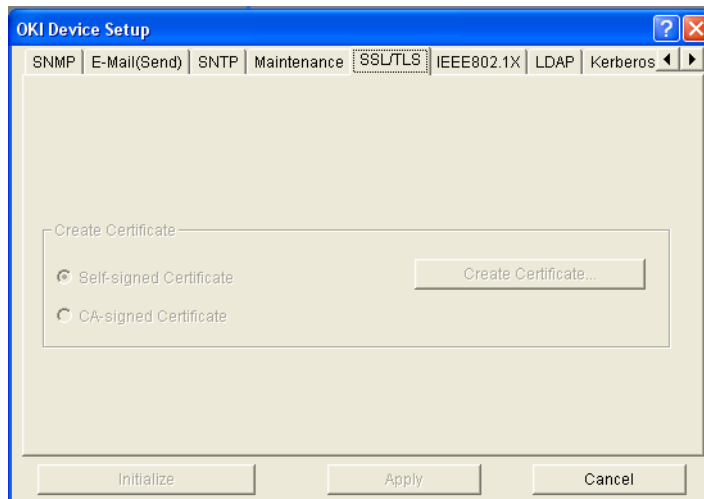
OKI Device Setup

SNMP | E-Mail(Send) | SNTP | Maintenance | SSL/TLS | IEEE802.1X | LDAP | Kerberos

Create Certificate

Self-signed Certificate

CA-signed Certificate

Create Certificate...

Initialize

Apply

Cancel